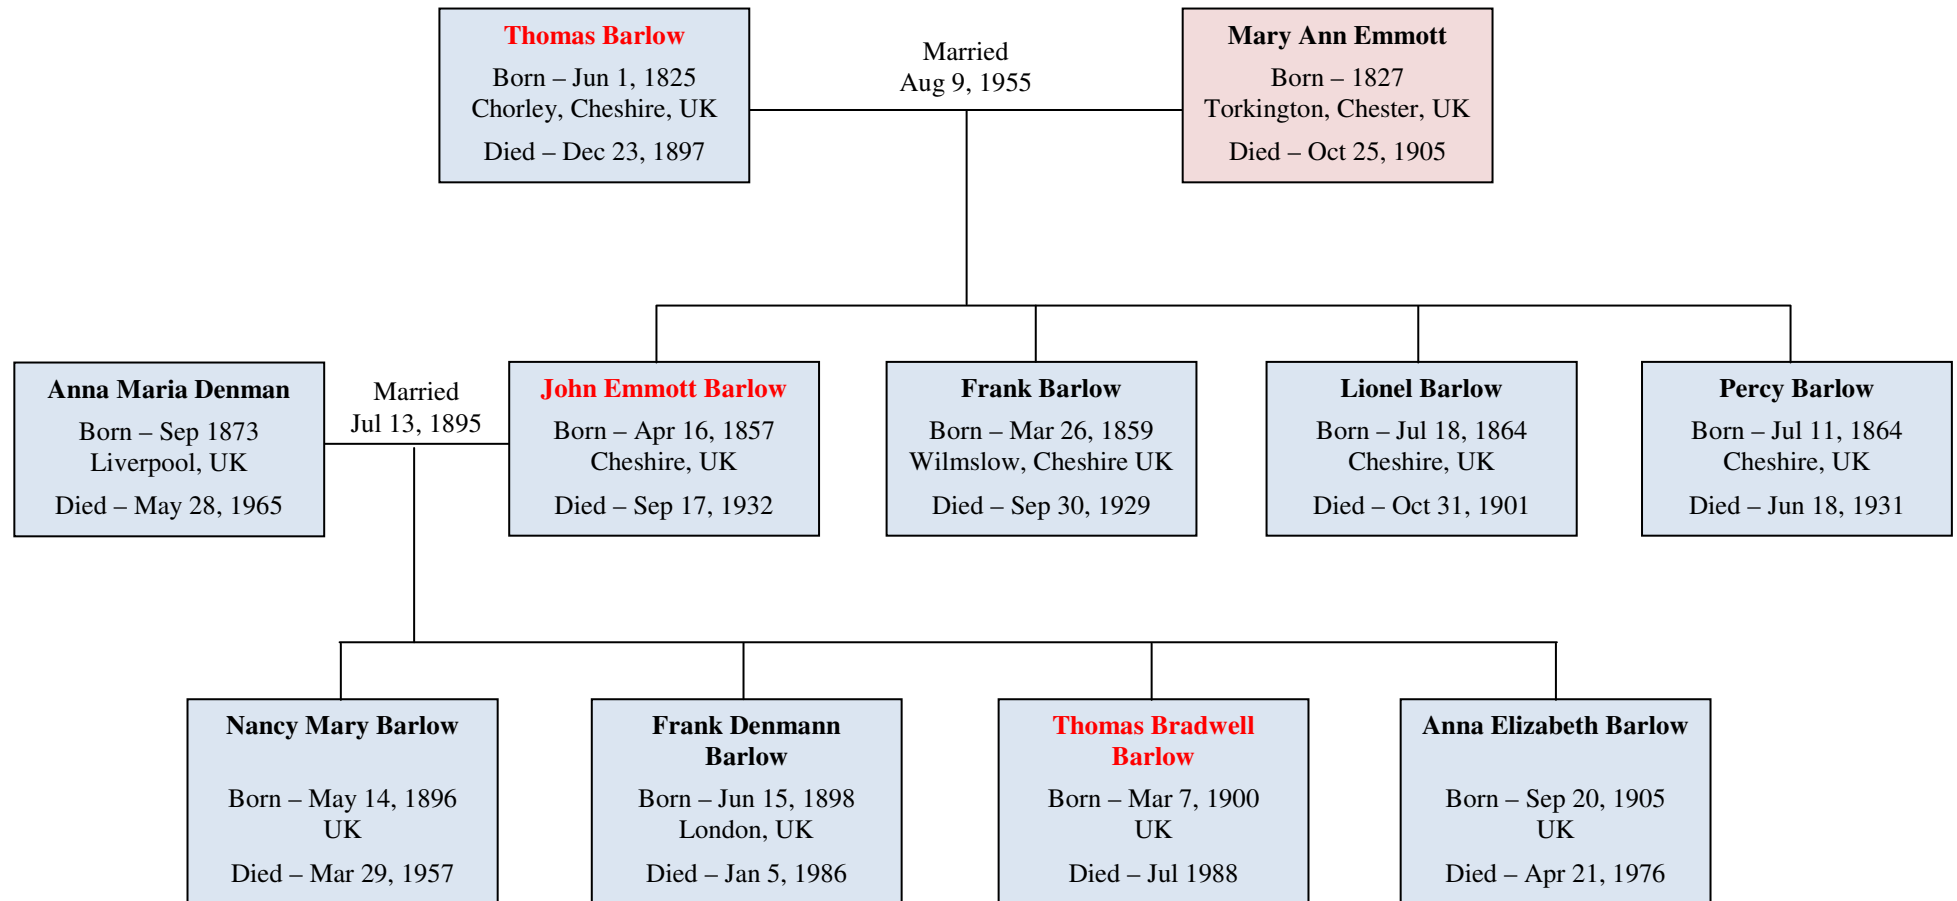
Thomas Barlow
Born – Jun 1, 1825
Chorley, Cheshire, UK
Died – Dec 23, 1897

Married
Aug 9, 1955

Mary Ann Emmott
Born – 1827
Torkington, Chester, UK
Died – Oct 25, 1905

Anna Maria Denman
Born – Sep 1873
Liverpool, UK
Died – May 28, 1965

Married
Jul 13, 1895

John Emmott Barlow
Born – Apr 16, 1857
Cheshire, UK
Died – Sep 17, 1932

Frank Barlow
Born – Mar 26, 1859
Wilmslow, Cheshire UK
Died – Sep 30, 1929

Lionel Barlow
Born – Jul 18, 1864
Cheshire, UK
Died – Oct 31, 1901

Percy Barlow
Born – Jul 11, 1864
Cheshire, UK
Died – Jun 18, 1931

Nancy Mary Barlow
Born – May 14, 1896
UK
Died – Mar 29, 1957

Frank Denmann Barlow
Born – Jun 15, 1898
London, UK
Died – Jan 5, 1986

Thomas Bradwell Barlow
Born – Mar 7, 1900
UK
Died – Jul 1988

Anna Elizabeth Barlow
Born – Sep 20, 1905
UK
Died – Apr 21, 1976